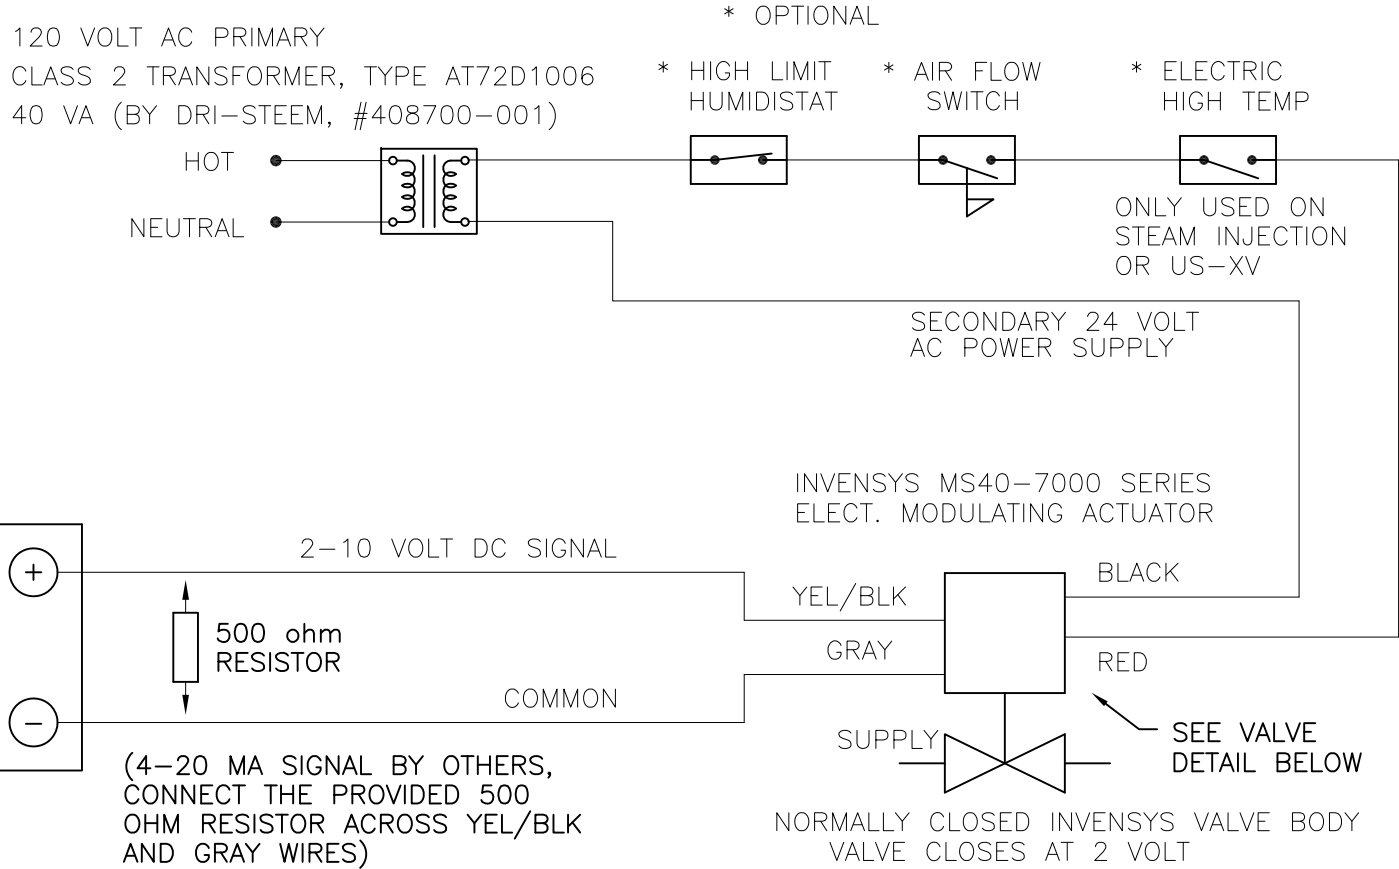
* OPTIONAL

120 VOLT AC PRIMARY
CLASS 2 TRANSFORMER, TYPE AT72D1006
40 VA (BY DRI-STEEM, #408700-001)

* HIGH LIMIT HUMIDISTAT

* AIR FLOW SWITCH

* ELECTRIC HIGH TEMP

HOT

NEUTRAL

ONLY USED ON STEAM INJECTION OR US-XV

SECONDARY 24 VOLT AC POWER SUPPLY

INVENSYS MS40-7000 SERIES ELECT. MODULATING ACTUATOR

+

2-10 VOLT DC SIGNAL

BLACK

YEL/BLK

500 ohm RESISTOR

GRAY

RED

COMMON

−

SEE VALVE DETAIL BELOW

SUPPLY

(4-20 MA SIGNAL BY OTHERS, CONNECT THE PROVIDED 500 OHM RESISTOR ACROSS YEL/BLK AND GRAY WIRES)

NORMALLY CLOSED INVENSYS VALVE BODY
VALVE CLOSES AT 2 VOLT